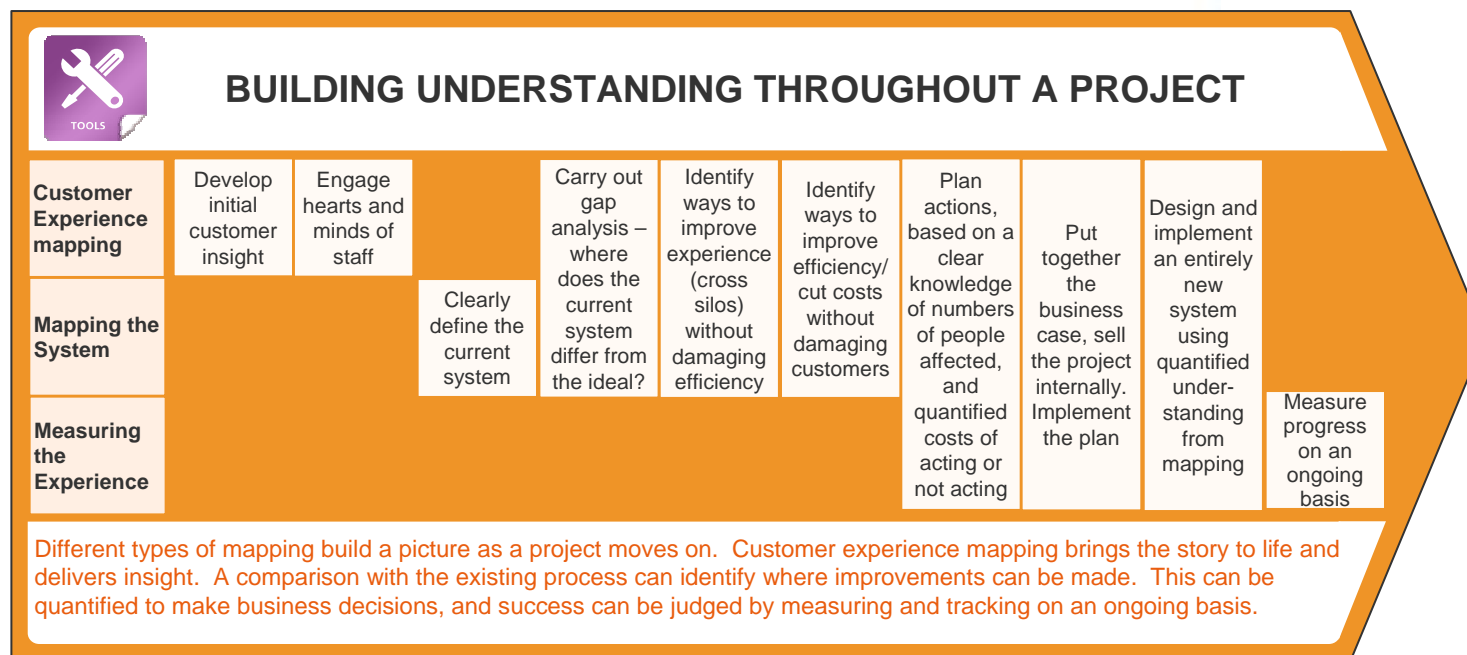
TOOLS

BUILDING UNDERSTANDING THROUGHOUT A PROJECT

Customer Experience mapping

Mapping the System

Measuring the Experience

Develop initial customer insight

Engage hearts and minds of staff

Clearly define the current system

Carry out gap analysis – where does the current system differ from the ideal?

Identify ways to improve experience (cross silos) without damaging efficiency

Identify ways to improve efficiency/ cut costs without damaging customers

Plan actions, based on a clear knowledge of numbers of people affected, and quantified costs of acting or not acting

Put together the business case, sell the project internally. Implement the plan

Design and implement an entirely new system using quantified understanding from mapping

Measure progress on an ongoing basis

Different types of mapping build a picture as a project moves on. Customer experience mapping brings the story to life and delivers insight. A comparison with the existing process can identify where improvements can be made. This can be quantified to make business decisions, and success can be judged by measuring and tracking on an ongoing basis.